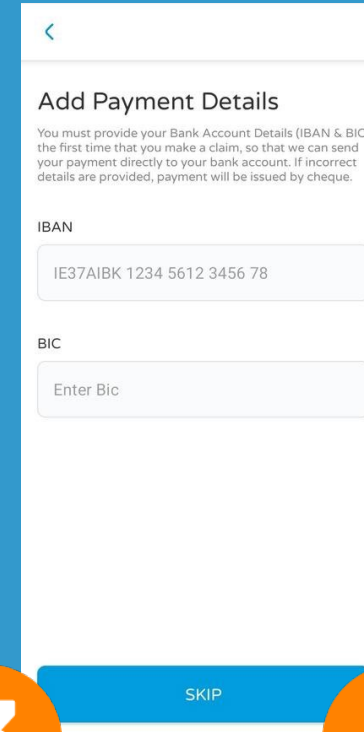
<

Add Payment Details

You must provide your Bank Account Details (IBAN & BIC the first time that you make a claim, so that we can send your payment directly to your bank account. If incorrect details are provided, payment will be issued by cheque.

IBAN

IE37AIBK 1234 5612 3456 78

BIC

Enter Bic

SKIP